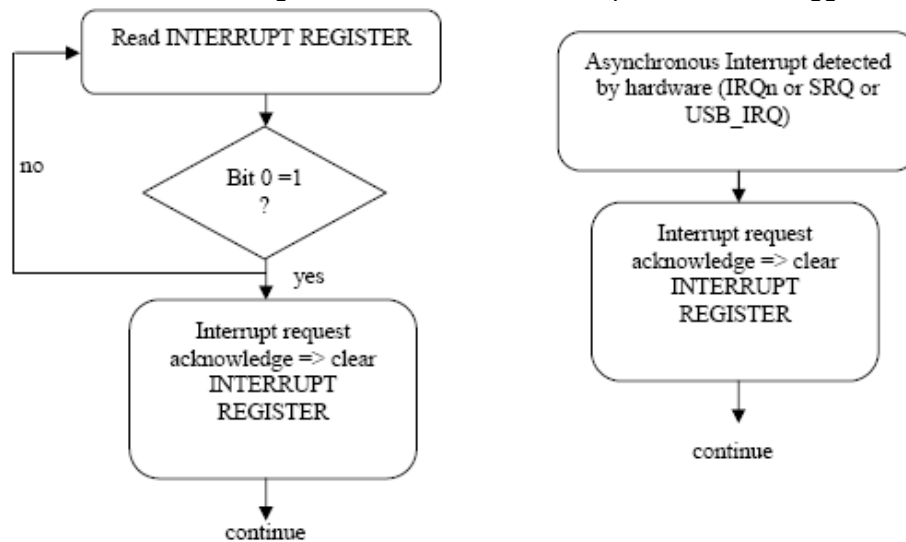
Read INTERRUPT REGISTER

no

Bit 0 =1
?

yes

Interrupt request acknowledge => clear INTERRUPT REGISTER

continue

Asynchronous Interrupt detected by hardware (IRQn or SRQ or USB_IRQ)

Interrupt request acknowledge => clear INTERRUPT REGISTER

continue